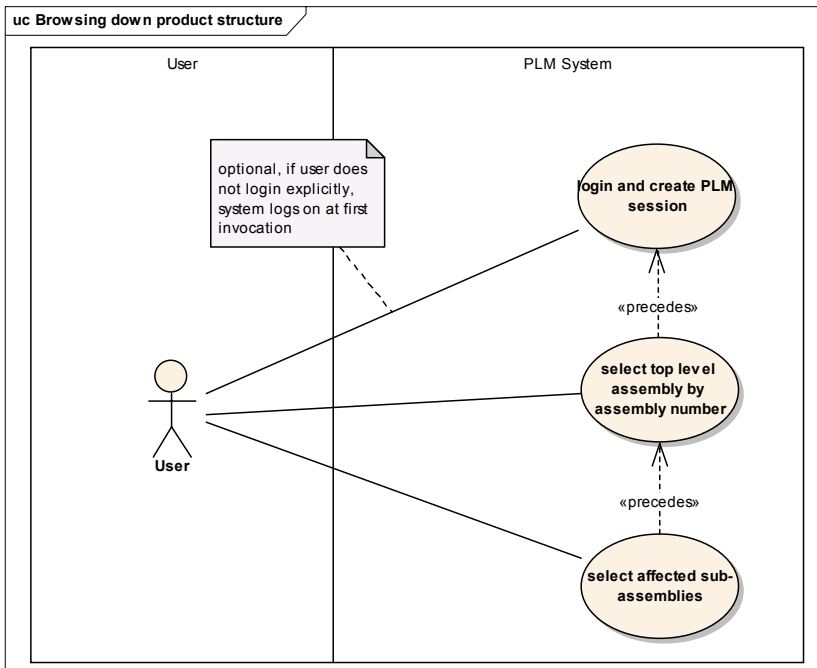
uc Browsing down product structure

User

PLM System

optional, if user does not login explicitly, system logs on at first invocation

login and create PLM session

«precedes»

select top level assembly by assembly number

«precedes»

select affected sub-assemblies

User